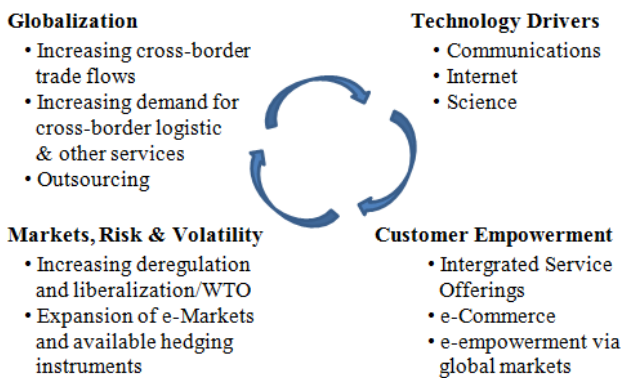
Globalization
• Increasing cross-border trade flows
• Increasing demand for cross-border logistic & other services
• Outsourcing

Technology Drivers
• Communications
• Internet
• Science

Markets, Risk & Volatility
• Increasing deregulation and liberalization/WTO
• Expansion of e-Markets and available hedging instruments

Customer Empowerment
• Intergrated Service Offerings
• e-Commerce
• e-empowerment via global markets